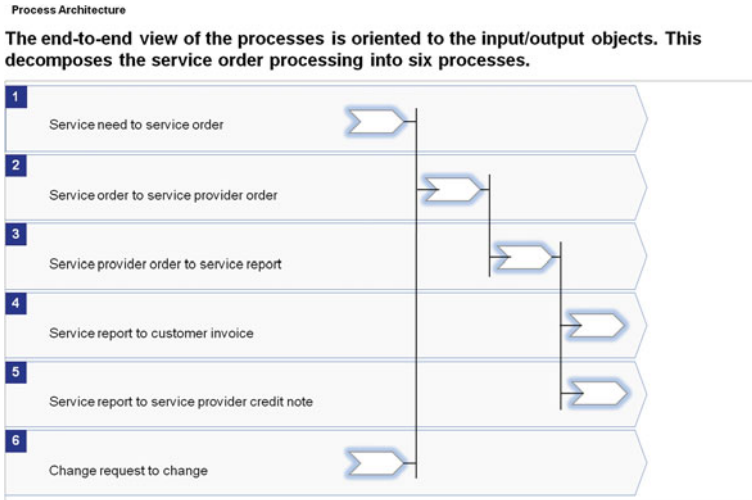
Process Architecture

The end-to-end view of the processes is oriented to the input/output objects. This decomposes the service order processing into six processes.

1
Service need to service order

2
Service order to service provider order

3
Service provider order to service report

4
Service report to customer invoice

5
Service report to service provider credit note

6
Change request to change